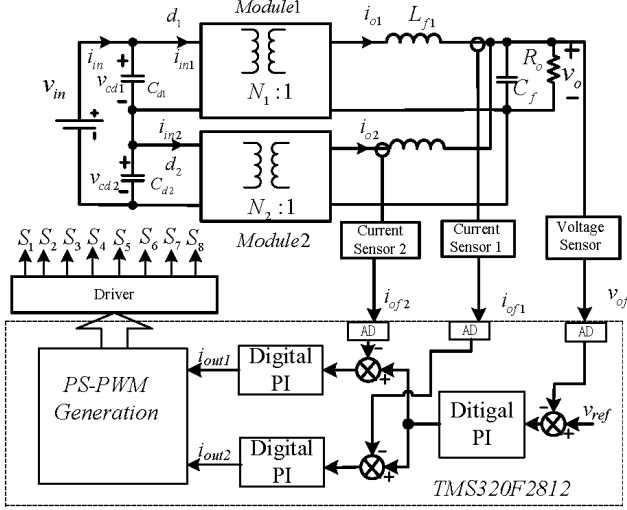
$Module1$

$d_1$

$i_{o1}$

$L_{f1}$

$i_{in}$

$i_{in1}$

$v_{in}$

$v_{cd1}$

$C_{d1}$

$N_1:1$

$R_o$

$v_o$

$C_f$

$i_{in2}$

$i_{o2}$

$d_2$

$v_{cd2}$

$C_{d2}$

$N_2:1$

$Module2$

Current Sensor 2

Current Sensor 1

Voltage Sensor

$S_1$ $S_2$ $S_3$ $S_4$ $S_5$ $S_6$ $S_7$ $S_8$

Driver

$i_{of2}$

$i_{of1}$

$v_{of}$

AD

AD

AD

$i_{out1}$

Digital PI

PS-PWM Generation

Ditigal PI

$v_{ref}$

$i_{out2}$

Digital PI

TMS320F2812